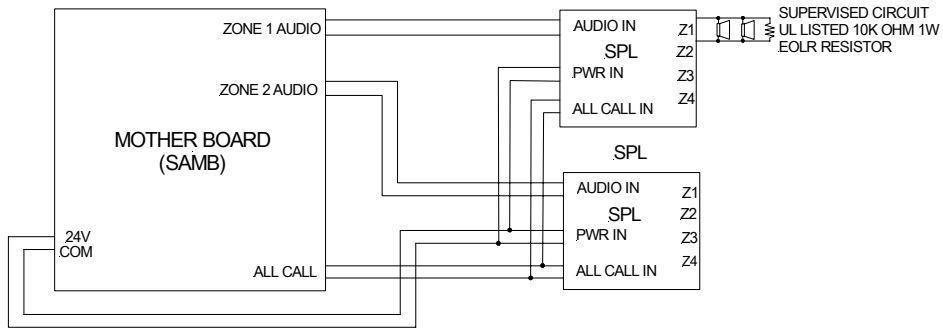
ZONE 1 AUDIO

ZONE 2 AUDIO

MOTHER BOARD
(SAMB)

24V
COM

ALL CALL

AUDIO IN
SPL
PWR IN
ALL CALL IN
Z1
Z2
Z3
Z4

SUPERVISED CIRCUIT
UL LISTED 10K OHM 1W
EOLR RESISTOR

SPL

AUDIO IN
SPL
PWR IN
ALL CALL IN
Z1
Z2
Z3
Z4